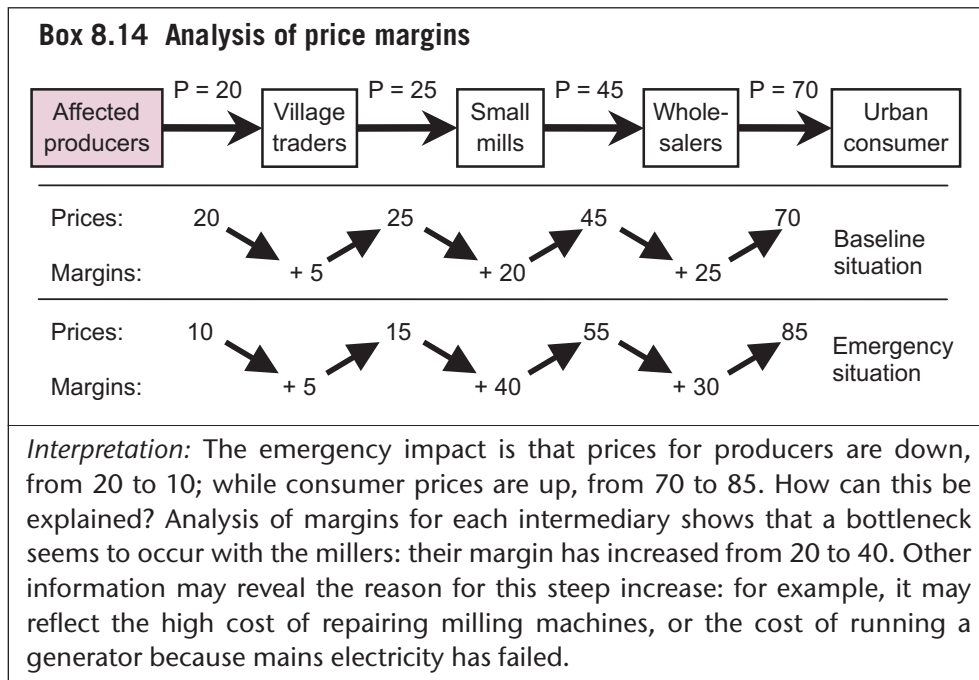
**Box 8.14 Analysis of price margins**

Affected producers — P = 20 → Village traders — P = 25 → Small mills — P = 45 → Wholesalers — P = 70 → Urban consumer

Prices: 20 25 45 70
Margins: + 5 + 20 + 25
Baseline situation

Prices: 10 15 55 85
Margins: + 5 + 40 + 30
Emergency situation

*Interpretation:* The emergency impact is that prices for producers are down, from 20 to 10; while consumer prices are up, from 70 to 85. How can this be explained? Analysis of margins for each intermediary shows that a bottleneck seems to occur with the millers: their margin has increased from 20 to 40. Other information may reveal the reason for this steep increase: for example, it may reflect the high cost of repairing milling machines, or the cost of running a generator because mains electricity has failed.